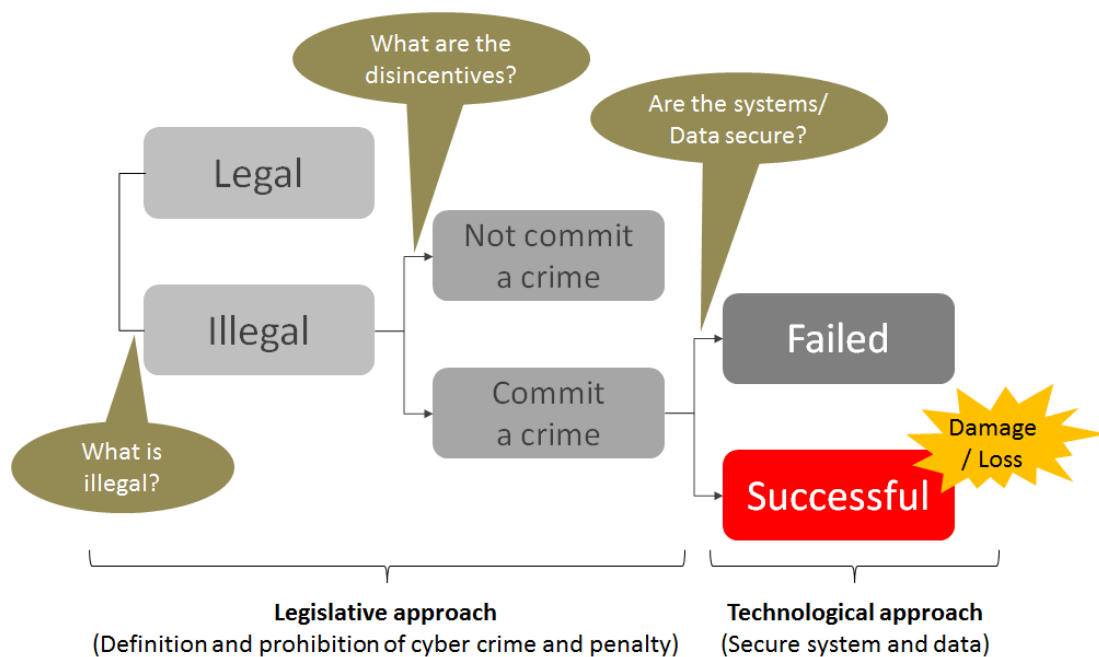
What are the disincentives?

Are the systems/ Data secure?

Legal

Not commit a crime

Illegal

Failed

Commit a crime

Damage / Loss

What is illegal?

Successful

**Legislative approach**
(Definition and prohibition of cyber crime and penalty)

**Technological approach**
(Secure system and data)